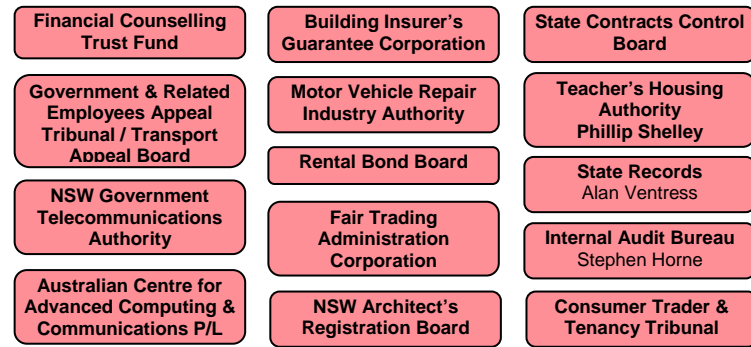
Financial Counselling Trust Fund

Government & Related Employees Appeal Tribunal / Transport Appeal Board

NSW Government Telecommunications Authority

Australian Centre for Advanced Computing & Communications P/L

Building Insurer's Guarantee Corporation

Motor Vehicle Repair Industry Authority

Rental Bond Board

Fair Trading Administration Corporation

NSW Architect's Registration Board

State Contracts Control Board

Teacher's Housing Authority
Phillip Shelley

State Records
Alan Ventress

Internal Audit Bureau
Stephen Horne

Consumer Trader & Tenancy Tribunal